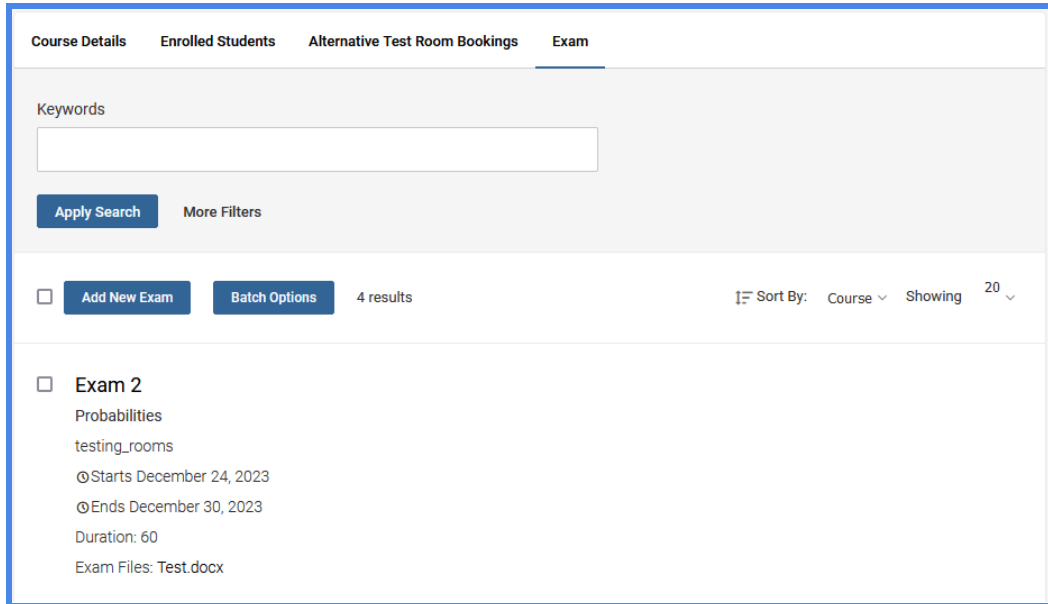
Course Details Enrolled Students Alternative Test Room Bookings Exam

Keywords

Apply Search More Filters

Add New Exam Batch Options 4 results

Sort By: Course Showing 20

Exam 2

Probabilities

testing_rooms

Starts December 24, 2023

Ends December 30, 2023

Duration: 60

Exam Files: Test.docx